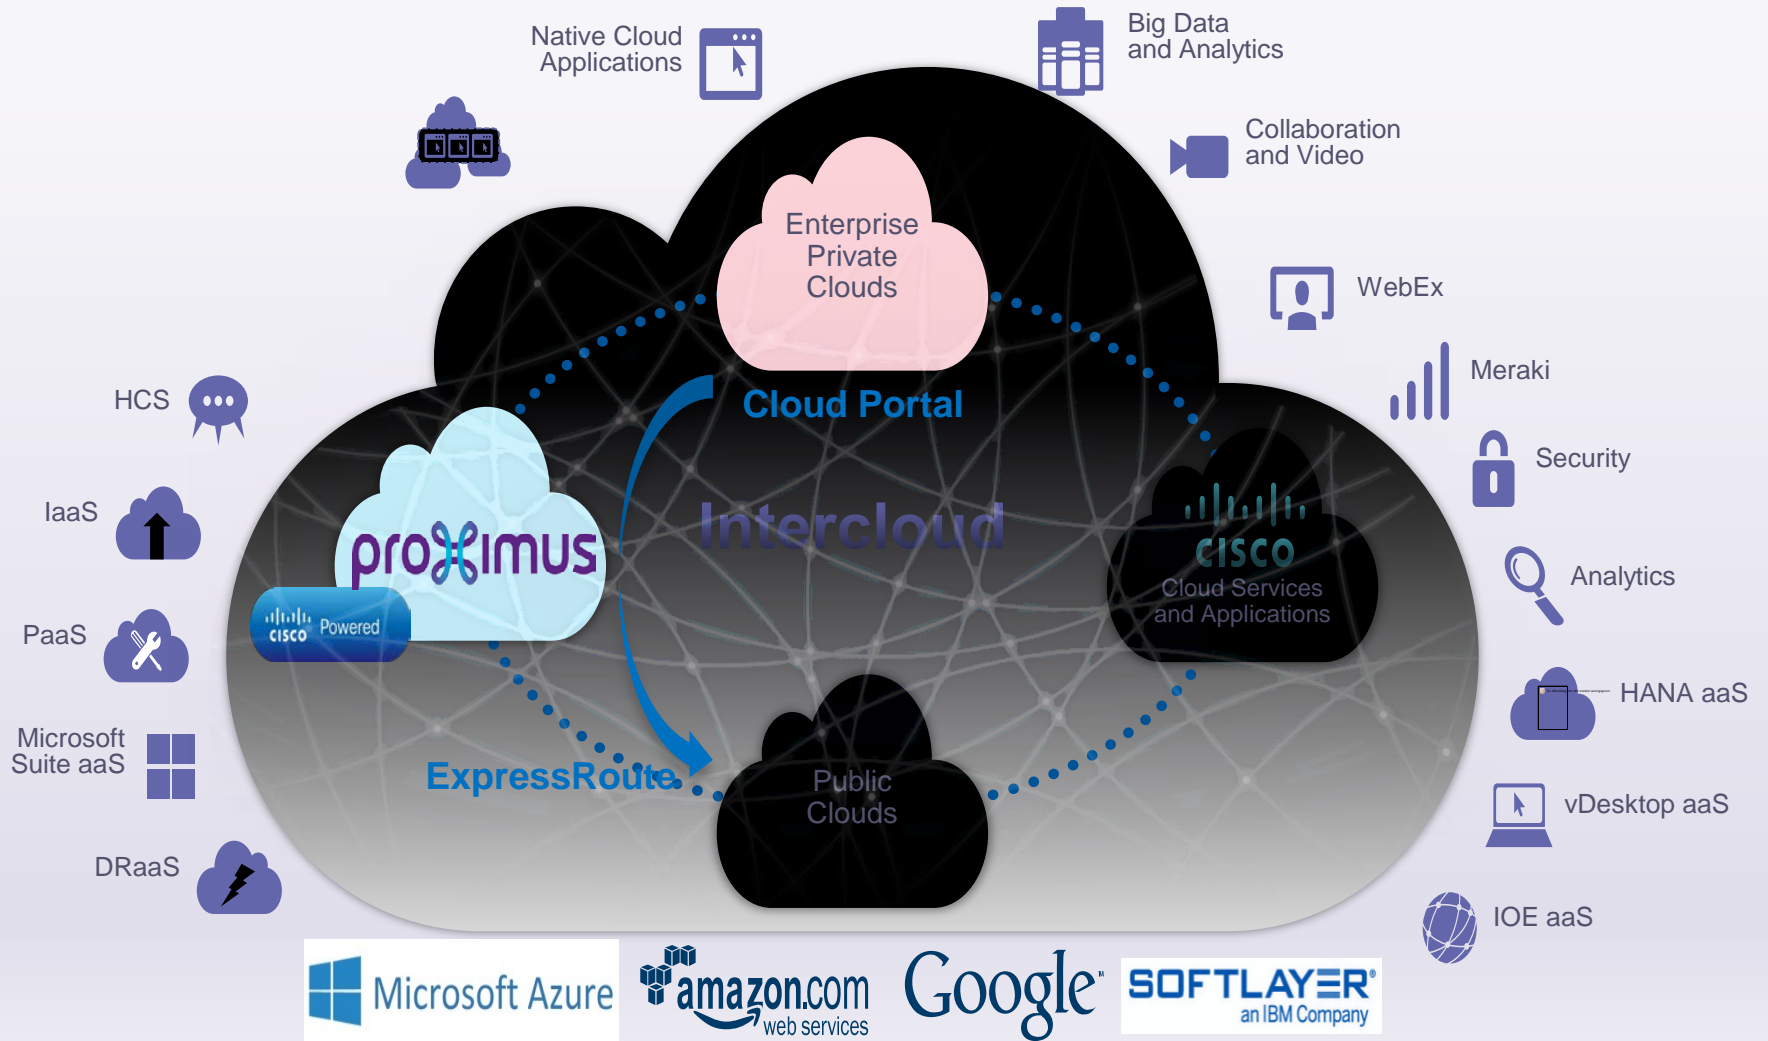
Native Cloud Applications

Big Data and Analytics

Collaboration and Video

WebEx

Meraki

Security

Analytics

HANA aaS

vDesktop aaS

IOE aaS

HCS

IaaS

PaaS

Microsoft Suite aaS

DRaaS

Enterprise Private Clouds

Cloud Portal

Intercloud

proximus

cisco Powered

cisco Cloud Services and Applications

ExpressRoute

Public Clouds

Microsoft Azure

amazon.com web services

Google

SOFTLAYER an IBM Company